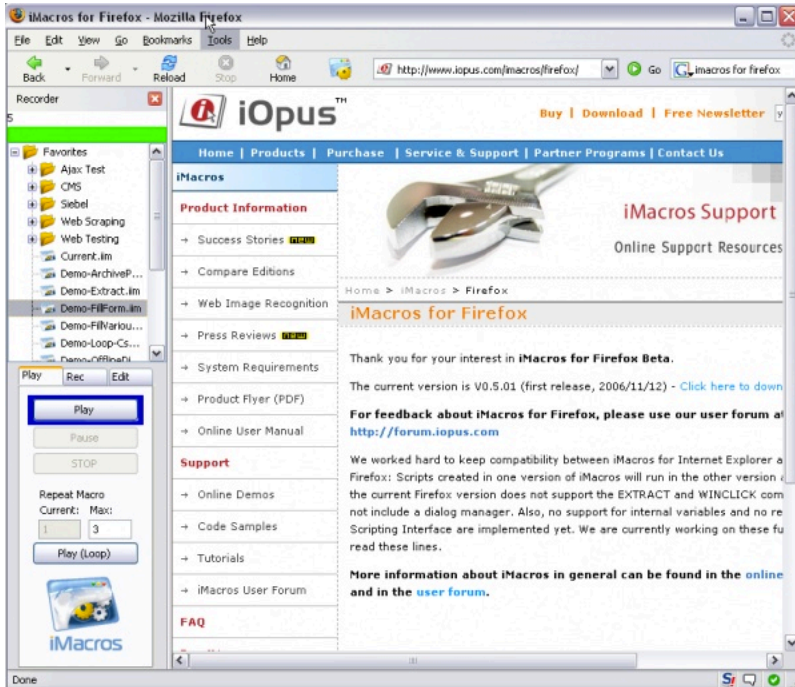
iMacros for Firefox - Mozilla Firefox

File Edit View Go Bookmarks Tools Help

Back Forward Reload Stop Home

http://www.iopus.com/imacros/firefox/ Go imacros for firefox

Recorder

5

Favorites
Ajax Test
CMS
Siebel
Web Scraping
Web Testing
Current.iim
Demo-ArchiveP...
Demo-Extract.iim
Demo-FillForm.iim
Demo-FillVariou...
Demo-Loop-Cs...
Demo-OfflineDi...

Play Rec Edit

Play
Pause
STOP

Repeat Macro
Current: Max:
1 3

Play (Loop)

iMacros

iOpus™

Buy | Download | Free Newsletter

Home | Products | Purchase | Service & Support | Partner Programs | Contact Us

iMacros

Product Information

→ Success Stories NEW
→ Compare Editions
→ Web Image Recognition
→ Press Reviews NEW
→ System Requirements
→ Product Flyer (PDF)
→ Online User Manual

Support

→ Online Demos
→ Code Samples
→ Tutorials
→ iMacros User Forum

FAQ

iMacros Support
Online Support Resources

Home > iMacros > Firefox

iMacros for Firefox

Thank you for your interest in iMacros for Firefox Beta.

The current version is V0.5.01 (first release, 2006/11/12) - Click here to down

For feedback about iMacros for Firefox, please use our user forum a http://forum.iopus.com

We worked hard to keep compatibility between iMacros for Internet Explorer a Firefox: Scripts created in one version of iMacros will run in the other version the current Firefox version does not support the EXTRACT and WINCLICK com not include a dialog manager. Also, no support for internal variables and no re Scripting Interface are implemented yet. We are currently working on these fu read these lines.

More information about iMacros in general can be found in the online and in the user forum.

Done